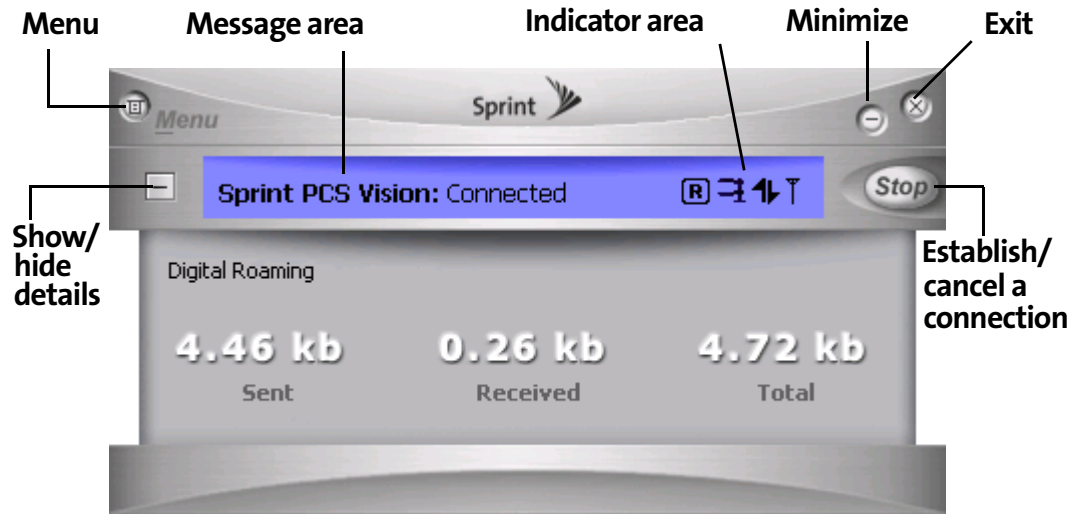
Menu
Message area
Indicator area
Minimize
Exit

Menu
Sprint

Sprint PCS Vision: Connected
R
Stop

Show/ hide details

Establish/ cancel a connection

Digital Roaming

4.46 kb
Sent

0.26 kb
Received

4.72 kb
Total